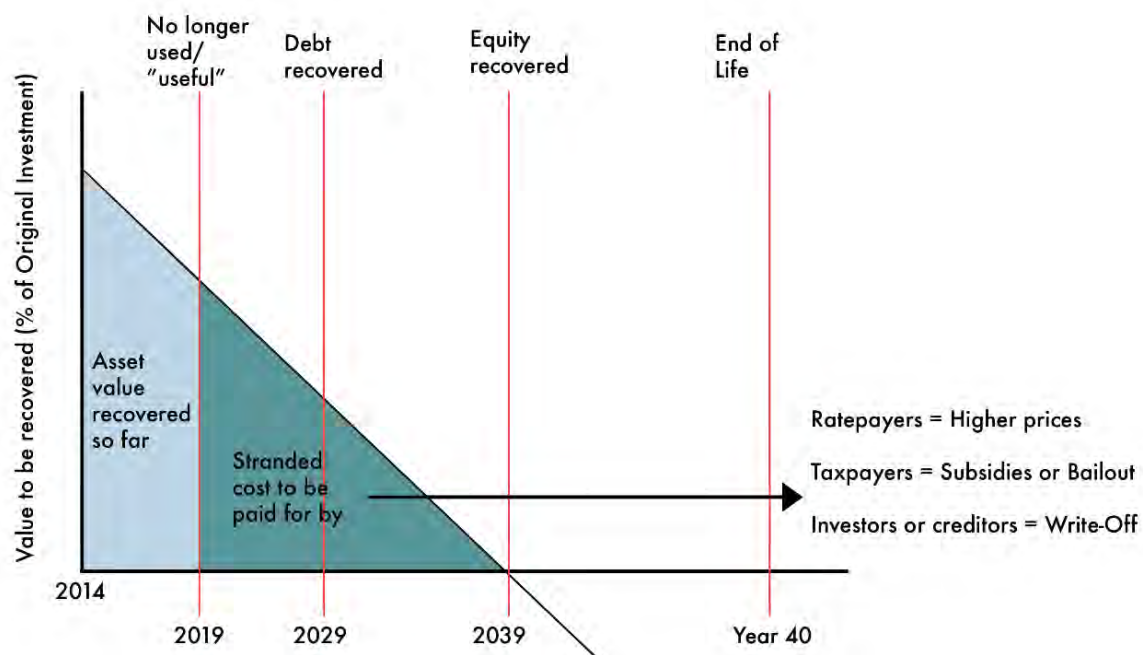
No longer used/ "useful"

Debt recovered

Equity recovered

End of Life

Value to be recovered (% of Original Investment)

Asset value recovered so far

Stranded cost to be paid for by

Ratepayers = Higher prices

Taxpayers = Subsidies or Bailout

Investors or creditors = Write-Off

2014

2019

2029

2039

Year 40